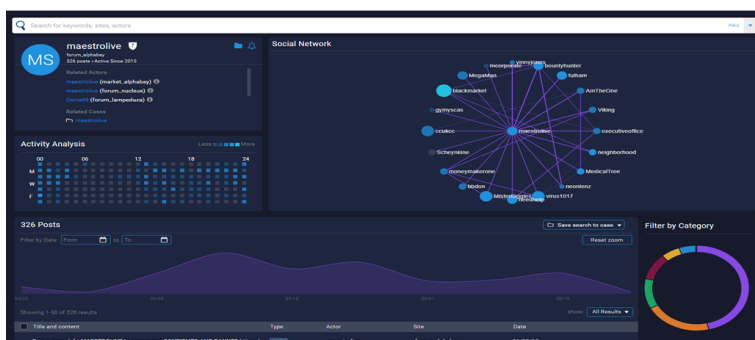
Search for keywords, sites, actors

Help

MS

maestrolive

forum_alphabay

326 posts • Active Since 2015

Related Actors

maestrolive (market_alphabay)

maestrolive (forum_nucleus)

Darrell0 (forum_lampeduza)

Related Cases

maestrolive

Activity Analysis

Less More

00 06 12 18 24

M

W

F

Social Network

incorporate

bountyhunter

MegaMan

fullham

blackmarket

AmTheOne

Viking

gymyscas

ccukcc

maestrolive

executiveoffice

Scheyskine

neighborhood

moneymakerone

MedicalTree

bbdon

neonlenz

MisterBoomer

virus1017

Nicoshop

326 Posts

Save search to case

Filter by Date From To

Reset zoom

Showing 1-50 of 326 results

show: All Results

Title and content

Type

Actor

Site

Date

Filter by Category